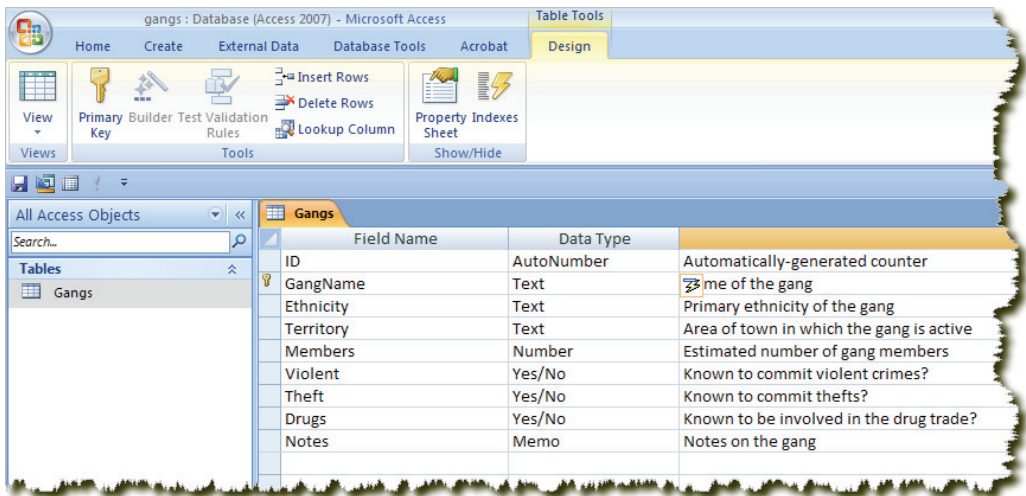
gangs : Database (Access 2007) - Microsoft Access

Table Tools

Home Create External Data Database Tools Acrobat Design

View

Views

Primary Key

Builder

Test Validation Rules

Insert Rows

Delete Rows

Lookup Column

Tools

Property Sheet

Indexes

Show/Hide

All Access Objects

Search...

Tables

Gangs

Gangs

| Field Name | Data Type | |
|---|---|---|
| ID | AutoNumber | Automatically-generated counter |
| GangName | Text | me of the gang |
| Ethnicity | Text | Primary ethnicity of the gang |
| Territory | Text | Area of town in which the gang is active |
| Members | Number | Estimated number of gang members |
| Violent | Yes/No | Known to commit violent crimes? |
| Theft | Yes/No | Known to commit thefts? |
| Drugs | Yes/No | Known to be involved in the drug trade? |
| Notes | Memo | Notes on the gang |